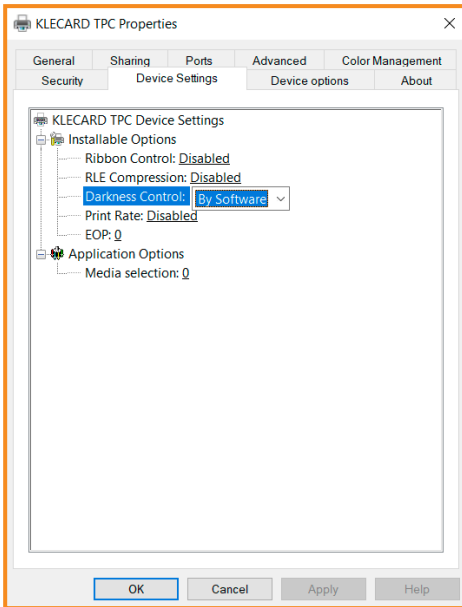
KLECARD TPC Properties

×

General
Sharing
Ports
Advanced
Color Management
Security
Device Settings
Device options
About

KLECARD TPC Device Settings
Installable Options
Ribbon Control: Disabled
RLE Compression: Disabled
Darkness Control: By Software
Print Rate: Disabled
EOP: 0
Application Options
Media selection: 0

OK
Cancel
Apply
Help